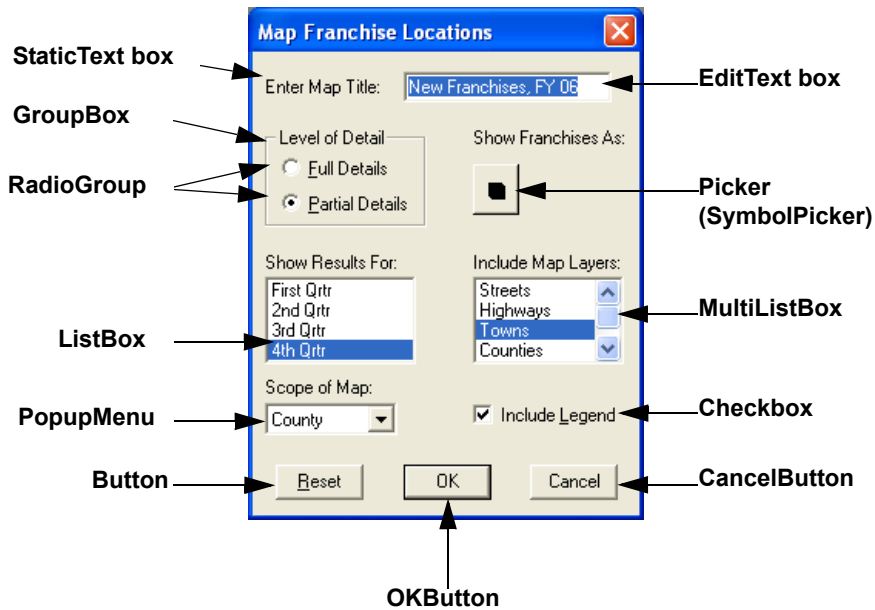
Map Franchise Locations

StaticText box

Enter Map Title: New Franchises, FY 06

EditText box

GroupBox

Level of Detail

Full Details

Partial Details

RadioGroup

Show Franchises As:

Picker (SymbolPicker)

Show Results For:

First Qrtr
2nd Qrtr
3rd Qrtr
4th Qrtr

ListBox

Include Map Layers:

Streets
Highways
Towns
Counties

MultiListBox

Scope of Map:

County

PopupMenu

Include Legend

Checkbox

Button

Reset

OK

Cancel

CancelButton

OKButton